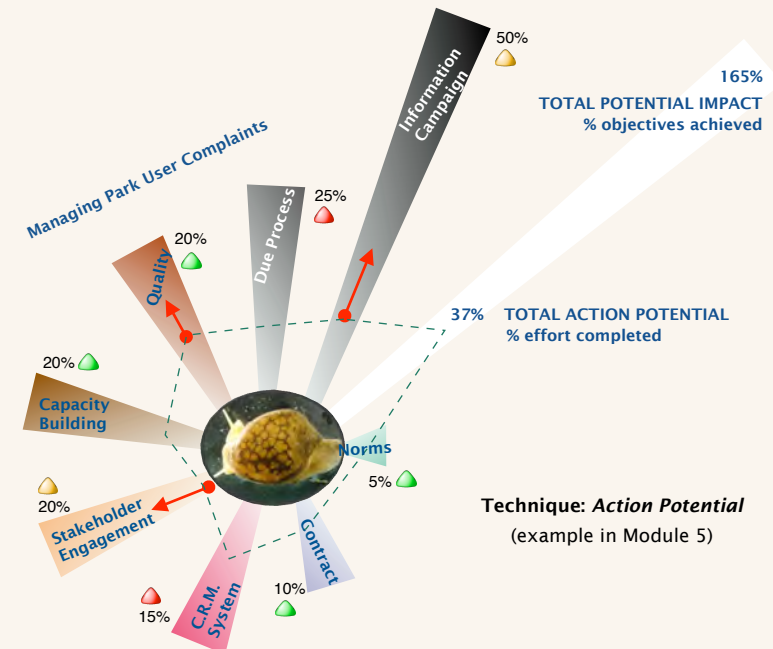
Managing Park User Complaints

Information Campaign
50%

165%
TOTAL POTENTIAL IMPACT
% objectives achieved

Due Process
25%

Quality
20%

37% TOTAL ACTION POTENTIAL
% effort completed

20%
Capacity Building

Norms
5%

20%
Stakeholder Engagement

Technique: *Action Potential*
(example in Module 5)

15%
C.R.M. System

10%
Contract